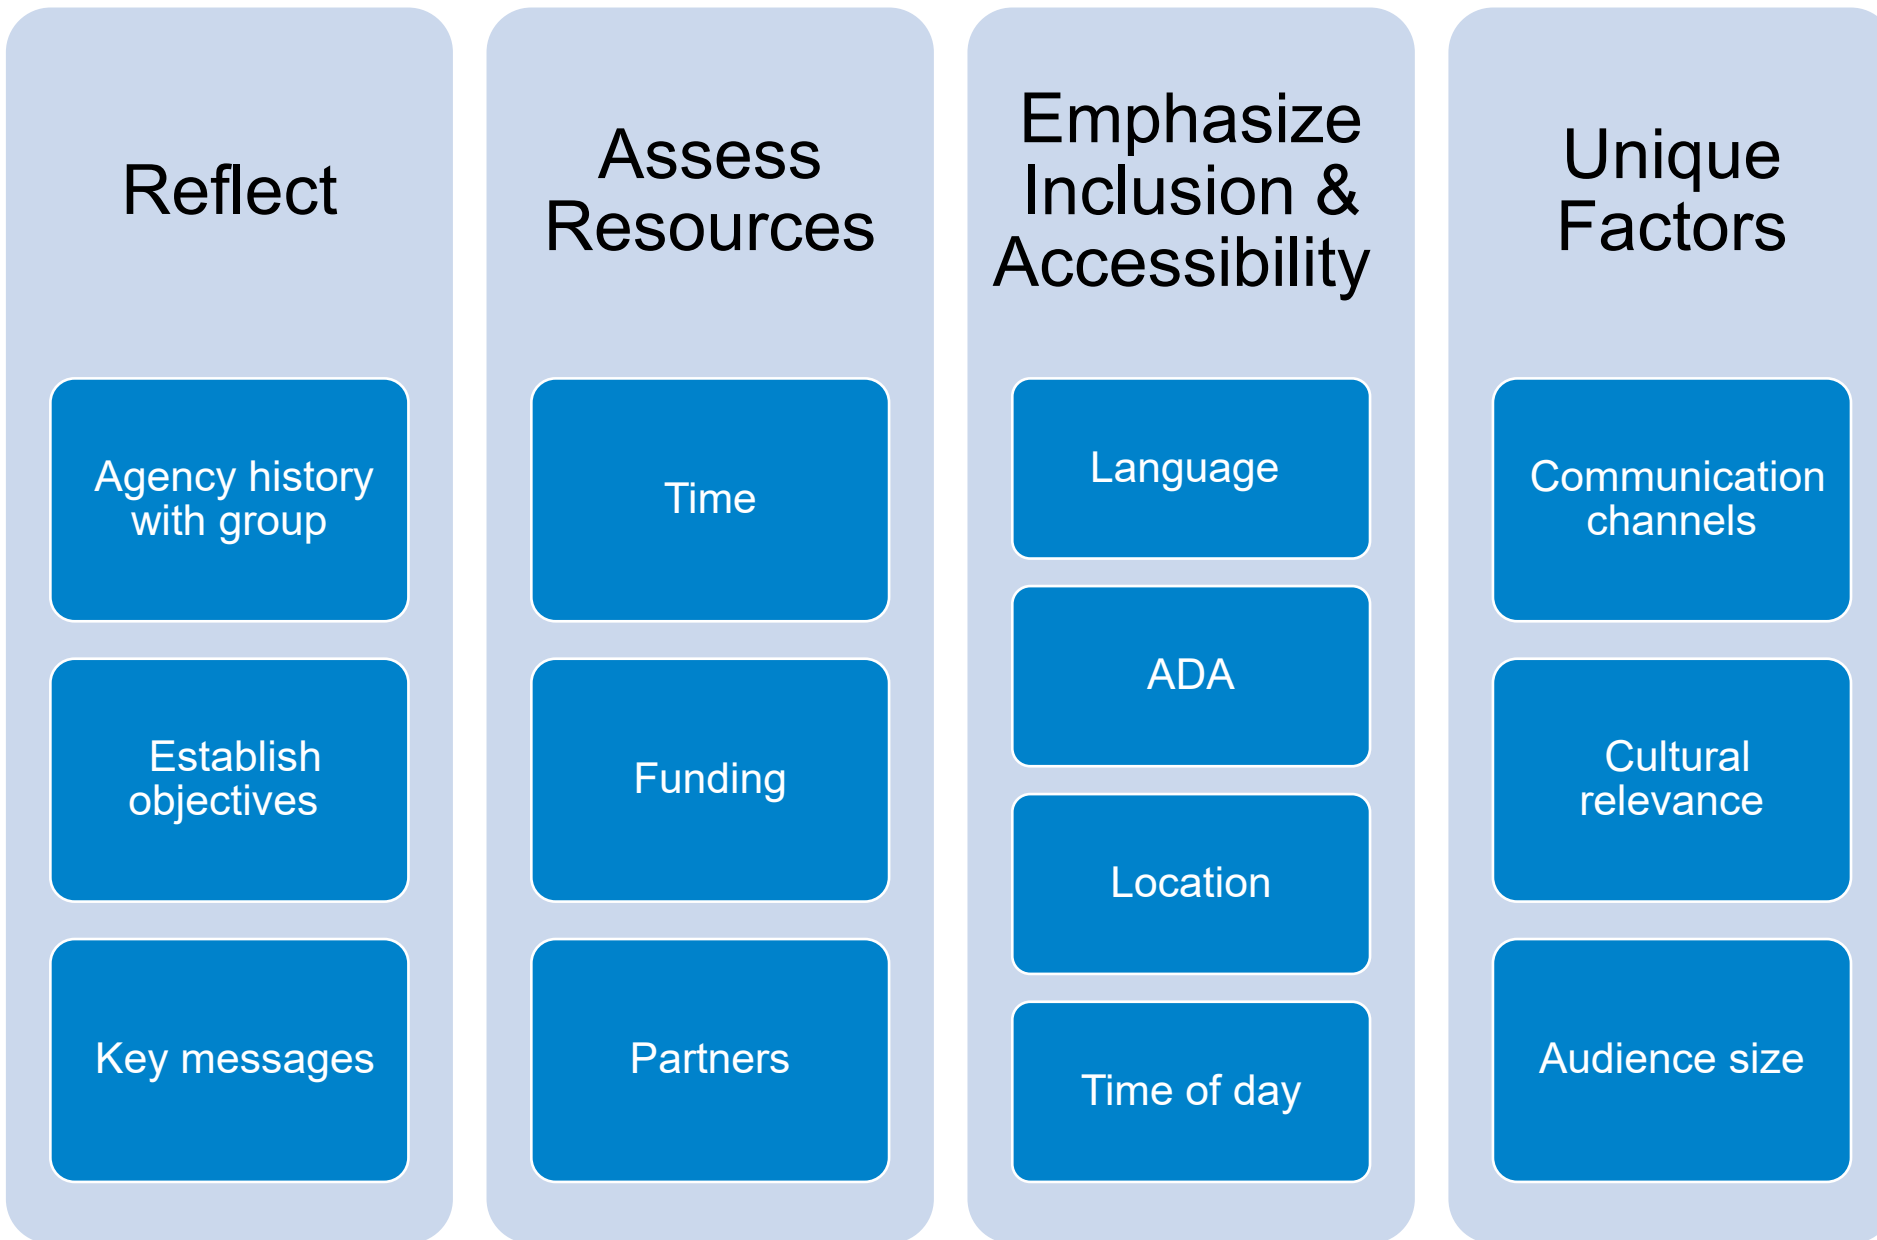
Reflect

Agency history with group

Establish objectives

Key messages

Assess Resources

Time

Funding

Partners

Emphasize Inclusion & Accessibility

Language

ADA

Location

Time of day

Unique Factors

Communication channels

Cultural relevance

Audience size